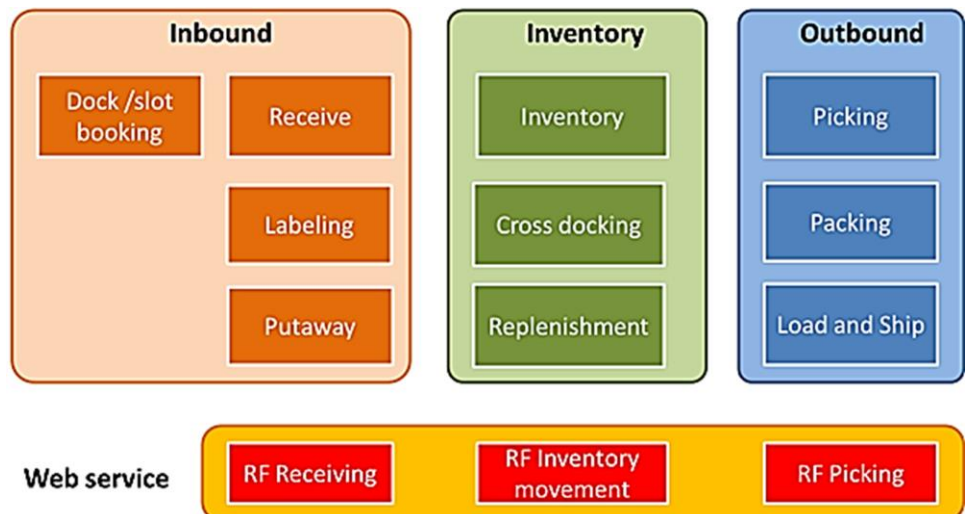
Inbound

Dock /slot booking

Receive

Labeling

Putaway

Inventory

Inventory

Cross docking

Replenishment

Outbound

Picking

Packing

Load and Ship

Web service

RF Receiving

RF Inventory movement

RF Picking